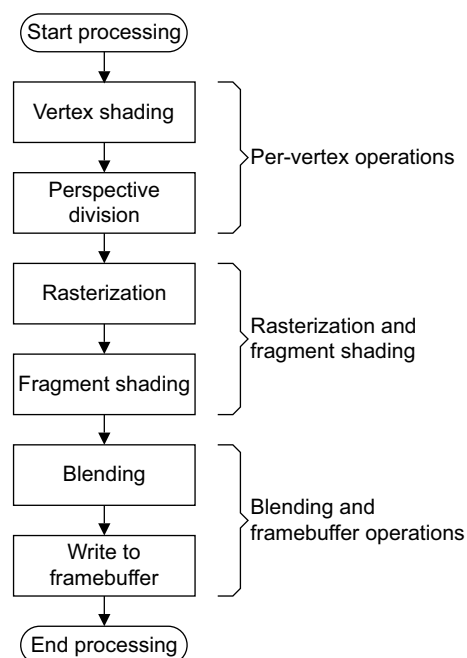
Start processing

Vertex shading

Perspective division

Per-vertex operations

Rasterization

Fragment shading

Rasterization and fragment shading

Blending

Write to framebuffer

Blending and framebuffer operations

End processing